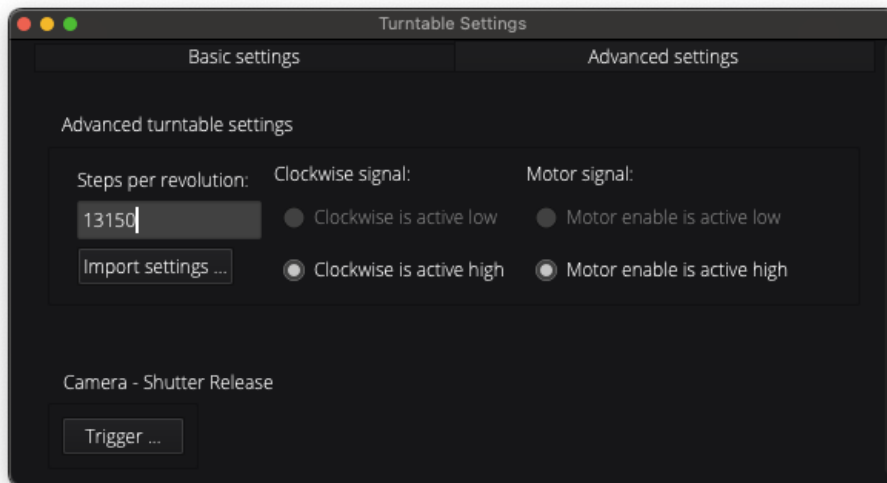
Turntable Settings

Basic settings

Advanced settings

Advanced turntable settings

Steps per revolution:

13150

Import settings ...

Clockwise signal:

Clockwise is active low

Clockwise is active high

Motor signal:

Motor enable is active low

Motor enable is active high

Camera - Shutter Release

Trigger ...